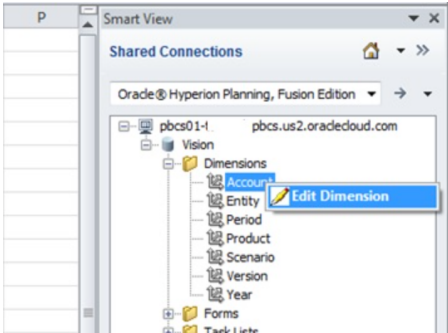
P

Smart View

Shared Connections

Oracle® Hyperion Planning, Fusion Edition

pbcs01-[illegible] pbcs.us2.oraclecloud.com
Vision
Dimensions
Account
Edit Dimension
Entity
Period
Product
Scenario
Version
Year
Forms
Task Lists